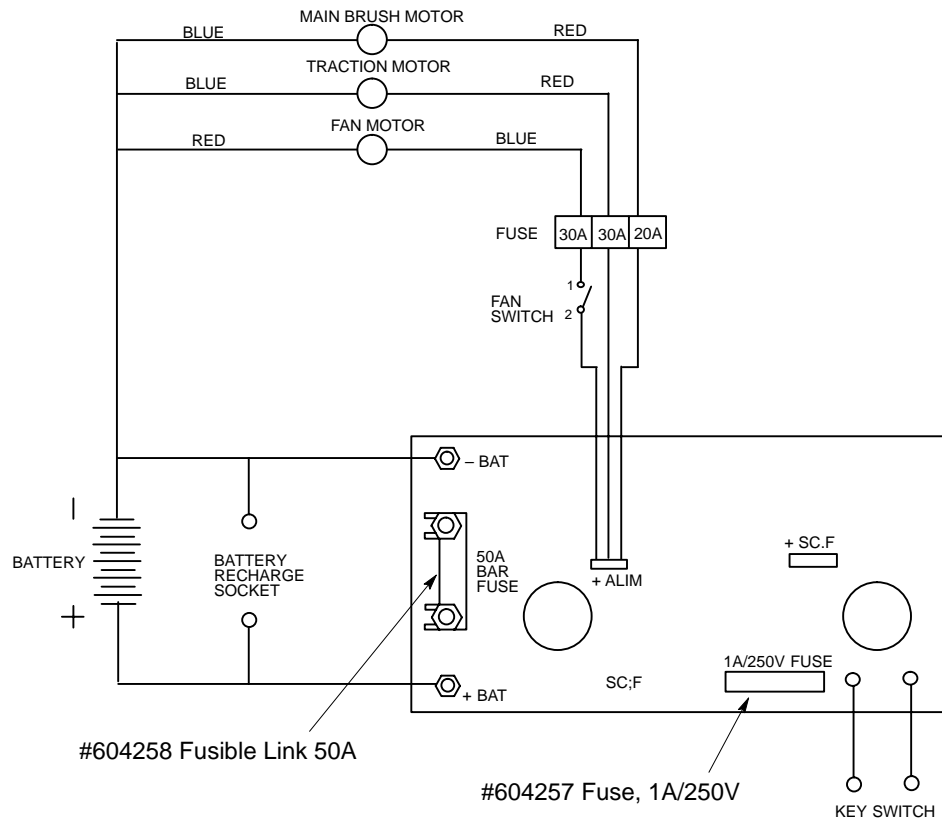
MAIN BRUSH MOTOR
BLUE
RED
TRACTION MOTOR
BLUE
RED
FAN MOTOR
RED
BLUE

| FUSE | 30A | 30A | 20A |
|---|---|---|---|

1
FAN SWITCH
2

– BAT
50A BAR FUSE
+ ALIM
+ SC.F
BATTERY
BATTERY RECHARGE SOCKET
SC;F
1A/250V FUSE
+ BAT
#604258 Fusible Link 50A
#604257 Fuse, 1A/250V
KEY SWITCH